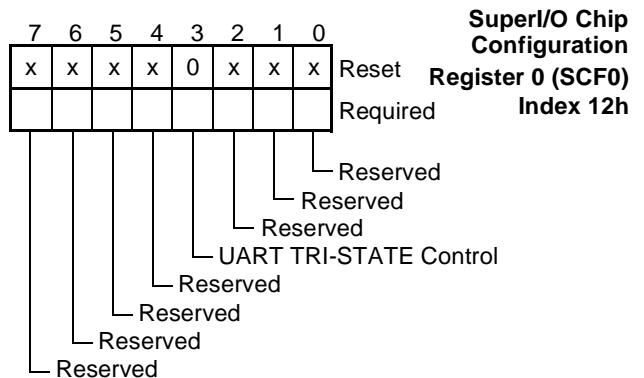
SuperI/O Chip Configuration Register 0 (SCF0) Index 12h

| 7 | 6 | 5 | 4 | 3 | 2 | 1 | 0 | |
|---|---|---|---|---|---|---|---|---|
| x | x | x | x | 0 | x | x | x | Reset |
| | | | | | | | | Required |

Reserved
Reserved
Reserved
UART TRI-STATE Control
Reserved
Reserved
Reserved
Reserved